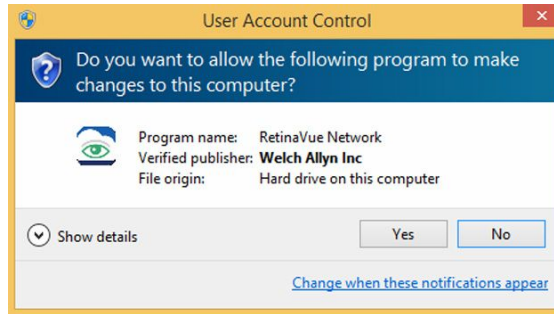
User Account Control

Do you want to allow the following program to make changes to this computer?

| | |
|---|---|
| Program name: | RetinaVue Network |
| Verified publisher: | Welch Allyn Inc |
| File origin: | Hard drive on this computer |

Show details

Yes

No

Change when these notifications appear